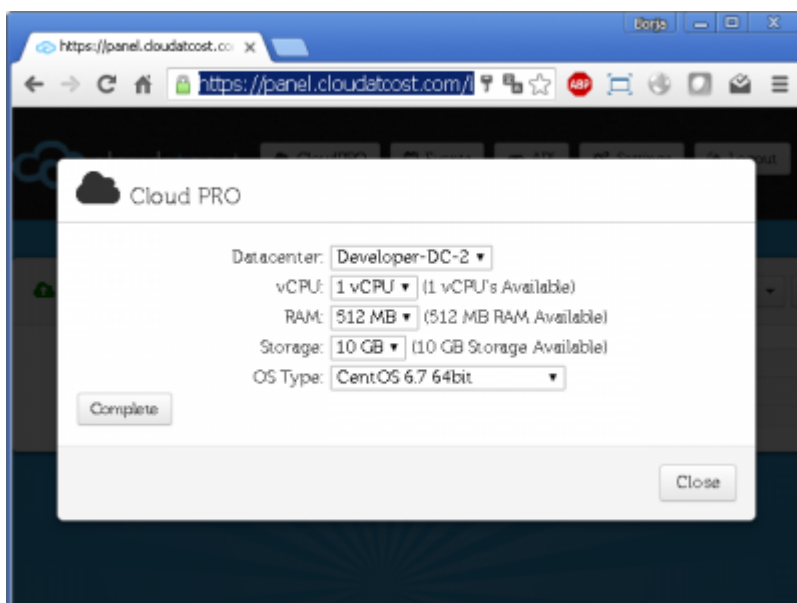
Borja

https://panel.cloudatcost.co ×

https://panel.cloudatcost.com/i

ABP

Logout

Cloud PRO

Datacenter: Developer-DC-2

vCPU: 1 vCPU (1 vCPU's Available)

RAM: 512 MB (512 MB RAM Available)

Storage: 10 GB (10 GB Storage Available)

OS Type: CentOS 6.7 64bit

Complete

Close